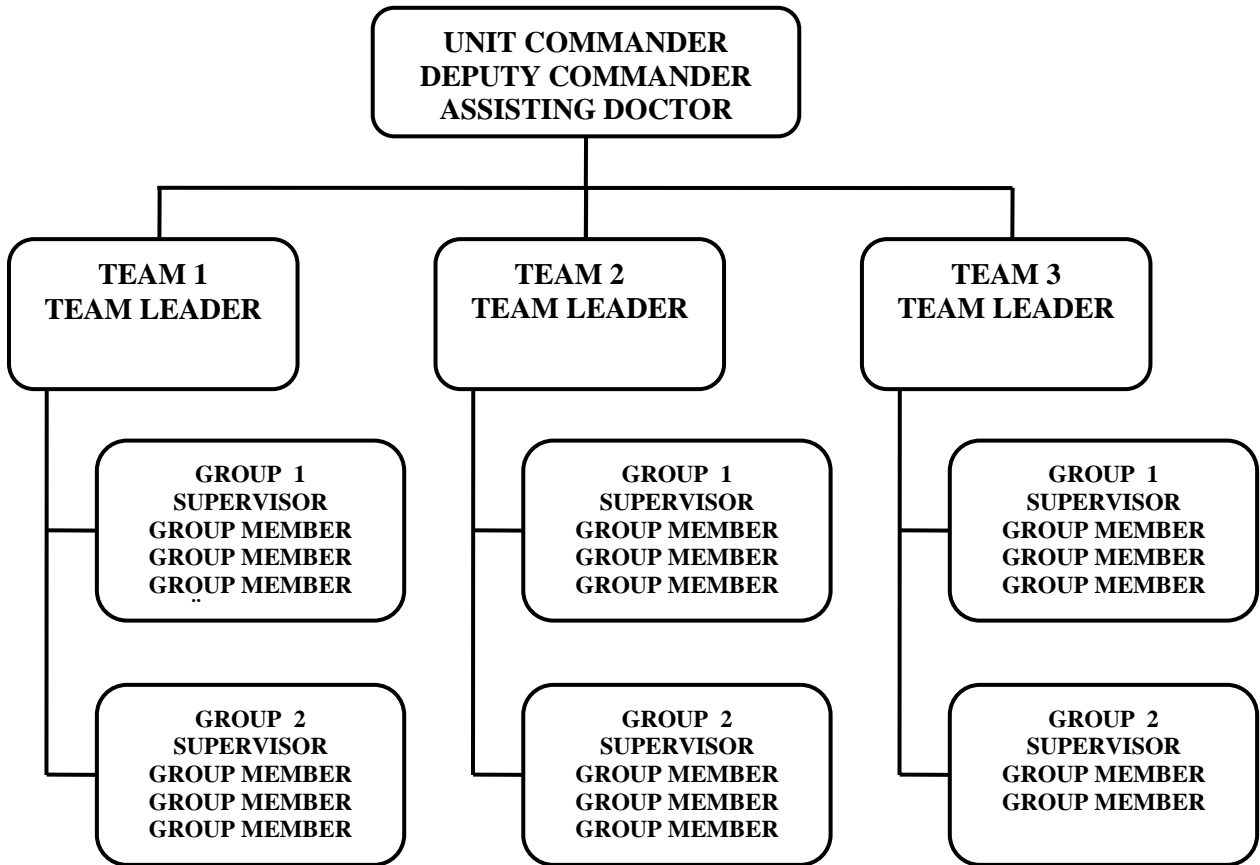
UNIT COMMANDER
DEPUTY COMMANDER
ASSISTING DOCTOR

TEAM 1
TEAM LEADER

GROUP 1
SUPERVISOR
GROUP MEMBER
GROUP MEMBER
GROUP MEMBER

GROUP 2
SUPERVISOR
GROUP MEMBER
GROUP MEMBER
GROUP MEMBER

TEAM 2
TEAM LEADER

GROUP 1
SUPERVISOR
GROUP MEMBER
GROUP MEMBER
GROUP MEMBER

GROUP 2
SUPERVISOR
GROUP MEMBER
GROUP MEMBER
GROUP MEMBER

TEAM 3
TEAM LEADER

GROUP 1
SUPERVISOR
GROUP MEMBER
GROUP MEMBER
GROUP MEMBER

GROUP 2
SUPERVISOR
GROUP MEMBER
GROUP MEMBER